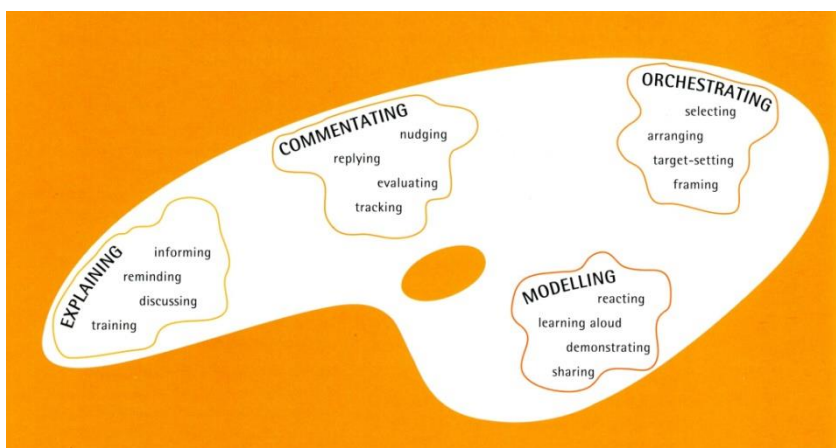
EXPLAINING
informing
reminding
discussing
training

COMMENTATING
nudging
replying
evaluating
tracking

ORCHESTRATING
selecting
arranging
target-setting
framing

MODELLING
reacting
learning aloud
demonstrating
sharing